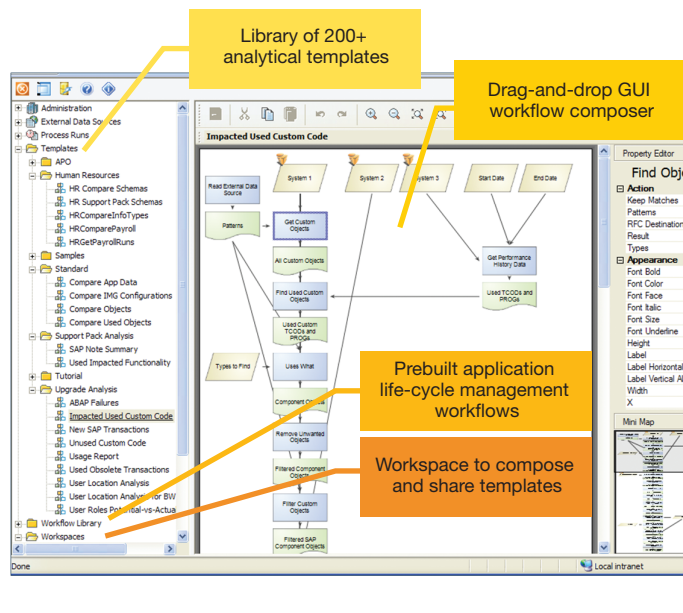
Library of 200+ analytical templates

Drag-and-drop GUI workflow composer

Prebuilt application life-cycle management workflows

Workspace to compose and share templates

Administration
External Data Sources
Process Runs
Templates
APO
Human Resources
HR Compare Schemas
HR Support Pack Schemas
HRCompareInfoTypes
HRComparePayroll
HRGetPayrollRuns
Samples
Standard
Compare App Data
Compare IMG Configurations
Compare Objects
Compare Used Objects
Support Pack Analysis
SAP Note Summary
Used Impacted Functionality
Tutorial
Upgrade Analysis
ABAP Failures
Impacted Used Custom Code
New SAP Transactions
Unused Custom Code
Usage Report
Used Obsolete Transactions
User Location Analysis
User Location Analysis for BW
User Roles Potential-vs-Actua
Workflow Library
Workspaces

Impacted Used Custom Code

System 1
System 2
System 3
Start Date
End Date
Read External Data Source
Patterns
Get Custom Objects
All Custom Objects
Find Used Custom Objects
Used Custom TCODs and PROGs
Types to Find
Uses What
Component Objects
Remove Unwanted Objects
Filtered Component Objects
Filter Custom Objects
Filtered SAP Component Objects
Get Performance History Data
Used TCODs and PROGs

Property Editor
Find Obj
Action
Keep Matches
Patterns
RFC Destination
Result
Types
Appearance
Font Bold
Font Color
Font Face
Font Italic
Font Size
Font Underline
Height
Label
Label Horizontal
Label Vertical Al
Width
X

Mini Map

Done
Local intranet